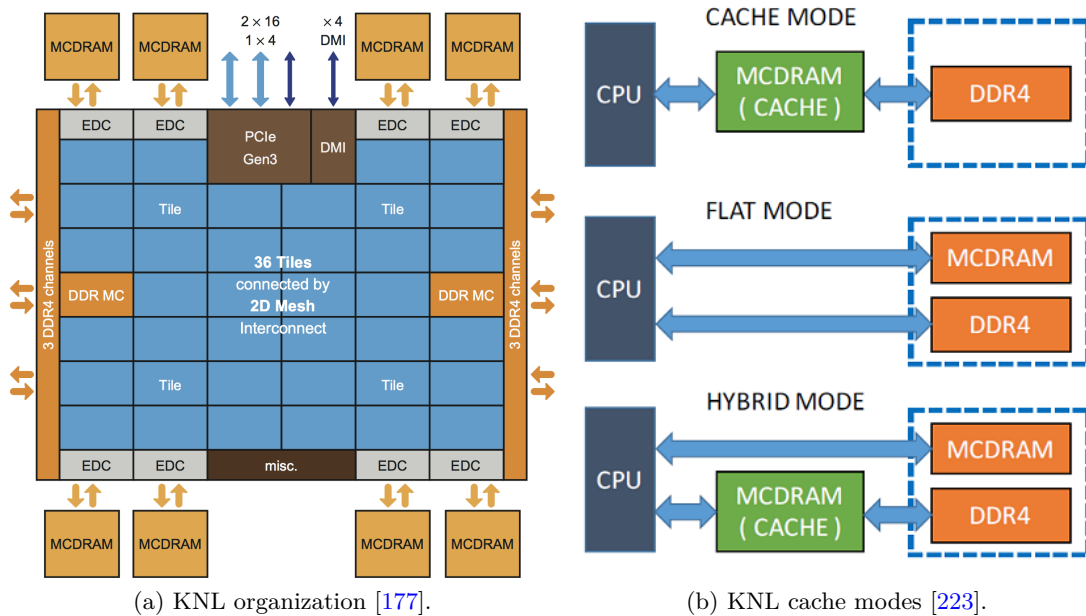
MCDRAM
MCDRAM
$2 \times 16$
$1 \times 4$
$\times 4$
DMI
MCDRAM
MCDRAM
EDC
EDC
PCIe Gen3
DMI
EDC
EDC
Tile
Tile
3 DDR4 channels
36 Tiles connected by 2D Mesh Interconnect
3 DDR4 channels
DDR MC
DDR MC
Tile
Tile
EDC
EDC
misc.
EDC
EDC
MCDRAM
MCDRAM
MCDRAM
MCDRAM

(a) KNL organization [177].

CACHE MODE
CPU
MCDRAM ( CACHE )
DDR4

FLAT MODE
CPU
MCDRAM
DDR4

HYBRID MODE
CPU
MCDRAM
MCDRAM ( CACHE )
DDR4

(b) KNL cache modes [223].